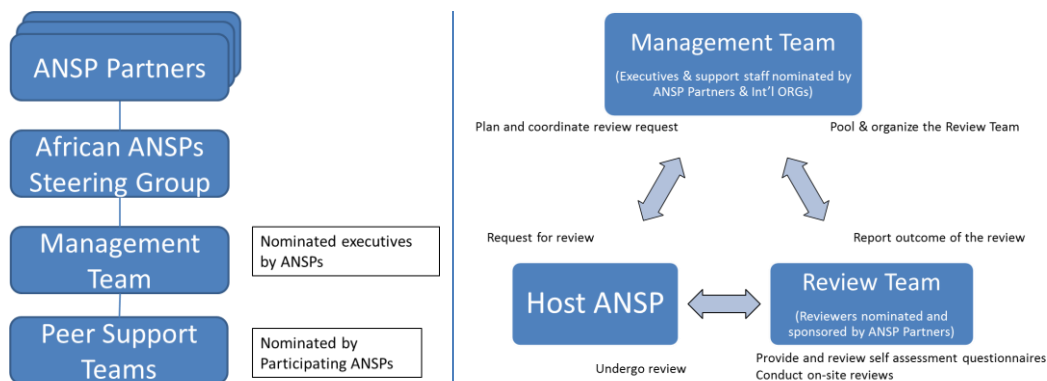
ANSP Partners

African ANSPs Steering Group

Management Team

Nominated executives by ANSPs

Peer Support Teams

Nominated by Participating ANSPs

Management Team

(Executives & support staff nominated by ANSP Partners & Int'l ORGs)

Plan and coordinate review request

Pool & organize the Review Team

Request for review

Report outcome of the review

Host ANSP

Review Team

(Reviewers nominated and sponsored by ANSP Partners)

Undergo review

Provide and review self assessment questionnaires
Conduct on-site reviews